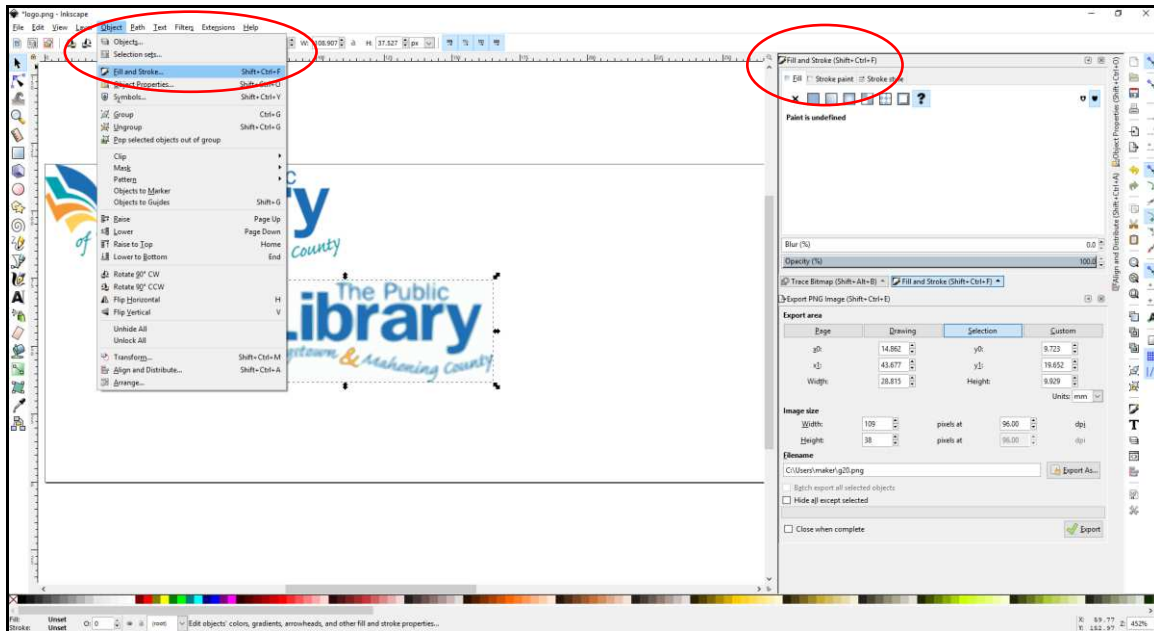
*logo.png - Inkscape

File Edit View Layer Object Path Text Filters Extensions Help

W: 108.907 H: 37.327 px

Objects...
Selection sets...
Fill and Stroke... Shift+Ctrl+F
Object Properties... Shift+Ctrl+O
Symbols... Shift+Ctrl+Y
Group Ctrl+G
Ungroup Shift+Ctrl+G
Pop selected objects out of group
Clip
Mask
Pattern
Objects to Marker
Objects to Guides Shift+G
Raise Page Up
Lower Page Down
Raise to Top Home
Lower to Bottom End
Rotate 90° CW
Rotate 90° CCW
Flip Horizontal H
Flip Vertical V
Unhide All
Unlock All
Transform... Shift+Ctrl+M
Align and Distribute... Shift+Ctrl+A
Arrange...

of County

The Public Library
town & Mahoning County

Fill and Stroke (Shift+Ctrl+F)
Fill Stroke paint Stroke style
?
Paint is undefined

Blur (%) 0.0
Opacity (%) 100.0

Trace Bitmap (Shift+Alt+B) Fill and Stroke (Shift+Ctrl+F)

Export PNG Image (Shift+Ctrl+E)
Export area
Page Drawing Selection Custom
x0: 14.862 y0: 9.723
x1: 43.677 y1: 19.652
Width: 28.815 Height: 9.929
Units: mm
Image size
Width: 109 pixels at 96.00 dpi
Height: 38 pixels at 96.00 dpi
Filename
C:\Users\maker\g20.png Export As...
Batch export all selected objects
Hide all except selected
Close when complete Export

Object Properties (Shift+Ctrl+O)
Align and Distribute (Shift+Ctrl+A)

Fill: Unset
Stroke: Unset
O: 0
(root)
Edit objects' colors, gradients, arrowheads, and other fill and stroke properties...
X: 59.77 Y: 162.97 Z: 452%